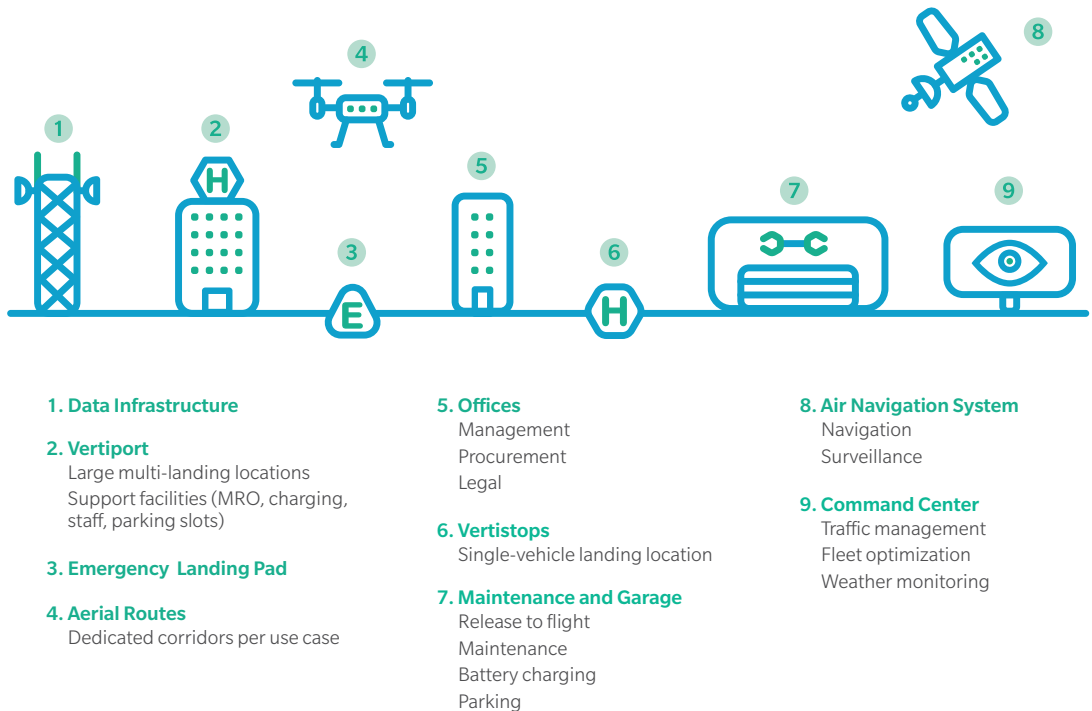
4

8

1

2

H

5

7

9

3

6

E

H

1. Data Infrastructure

2. Vertiport
Large multi-landing locations
Support facilities (MRO, charging, staff, parking slots)

3. Emergency  Landing Pad

4. Aerial Routes
Dedicated corridors per use case

5. Offices
Management
Procurement
Legal

6. Vertistops
Single-vehicle landing location

7. Maintenance and Garage
Release to flight
Maintenance
Battery charging
Parking

8. Air Navigation System
Navigation
Surveillance

9. Command Center
Traffic management
Fleet optimization
Weather monitoring